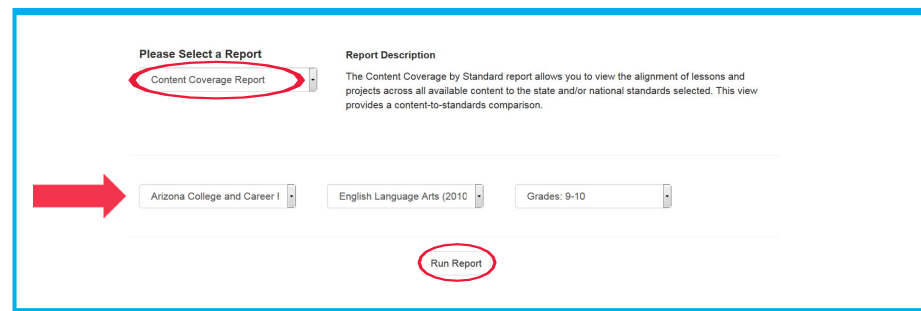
Please Select a Report

Content Coverage Report

Report Description

The Content Coverage by Standard report allows you to view the alignment of lessons and projects across all available content to the state and/or national standards selected. This view provides a content-to-standards comparison.

Arizona College and Career I

English Language Arts (2010

Grades: 9-10

Run Report